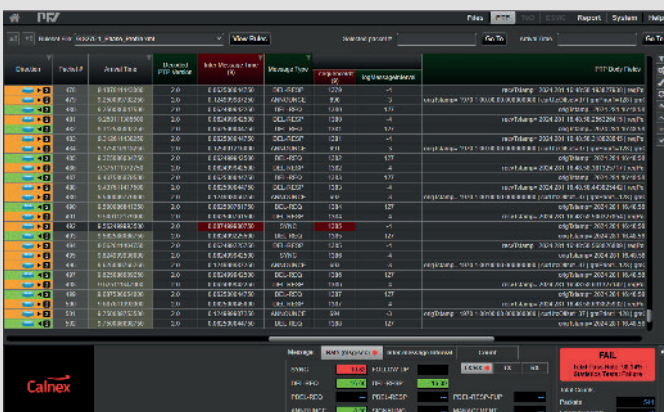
PFV

Files PTP ToD SSVIC Report System Help

View Rules Go To Go To

| Direction | Packet # | Arrival Time | Detected PTP Version | Inter Message Time (s) | Message Type | Sequence ID | log Message Interval | PTP Dump Rules |
|---|---|---|---|---|---|---|---|---|
| | 470 | | 2.0 | | DEL-RESP | 1279 | -1 | |
| | 471 | | 2.0 | | ANNOUNCE | | | |
| | 472 | | 2.0 | | DEL-REQ | | | |
| | 473 | | 2.0 | | DEL-RESP | | | |
| | 474 | | 2.0 | | DEL-REQ | | | |
| | 475 | | 2.0 | | DEL-RESP | | | |
| | 476 | | 2.0 | | DEL-REQ | | | |
| | 477 | | 2.0 | | DEL-RESP | | | |
| | 478 | | 2.0 | | DEL-REQ | | | |
| | 479 | | 2.0 | | DEL-RESP | | | |
| | 480 | | 2.0 | | DEL-REQ | | | |
| | 481 | | 2.0 | | DEL-RESP | | | |
| | 482 | | 2.0 | | SYNC | 1285 | -1 | |
| | 483 | | 2.0 | | DEL-REQ | | | |
| | 484 | | 2.0 | | DEL-RESP | | | |
| | 485 | | 2.0 | | SYNC | | | |
| | 486 | | 2.0 | | DEL-REQ | | | |
| | 487 | | 2.0 | | DEL-RESP | | | |
| | 488 | | 2.0 | | DEL-REQ | | | |
| | 489 | | 2.0 | | DEL-RESP | | | |
| | 490 | | 2.0 | | ANNOUNCE | | | |
| | 491 | | 2.0 | | DEL-REQ | | | |

Calnex

Message

SYNC
DEL-REQ
PDEL-REQ
ANNOUNCE

FOLLOW-UP
DEL-RESP
PDEL-RESP

FAIL